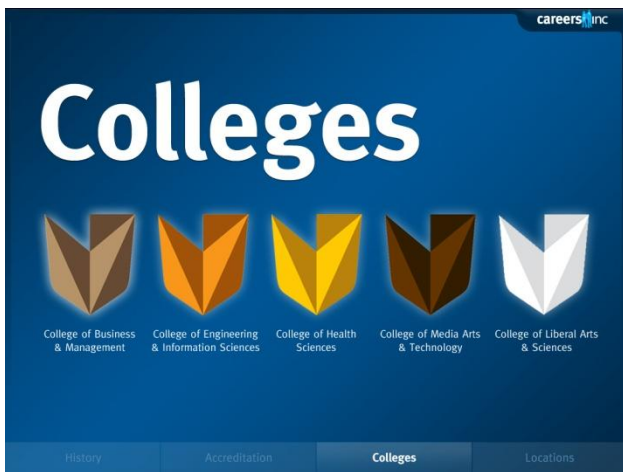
careersinc

Colleges

College of Business & Management

College of Engineering & Information Sciences

College of Health Sciences

College of Media Arts & Technology

College of Liberal Arts & Sciences

History | Accreditation | Colleges | Locations